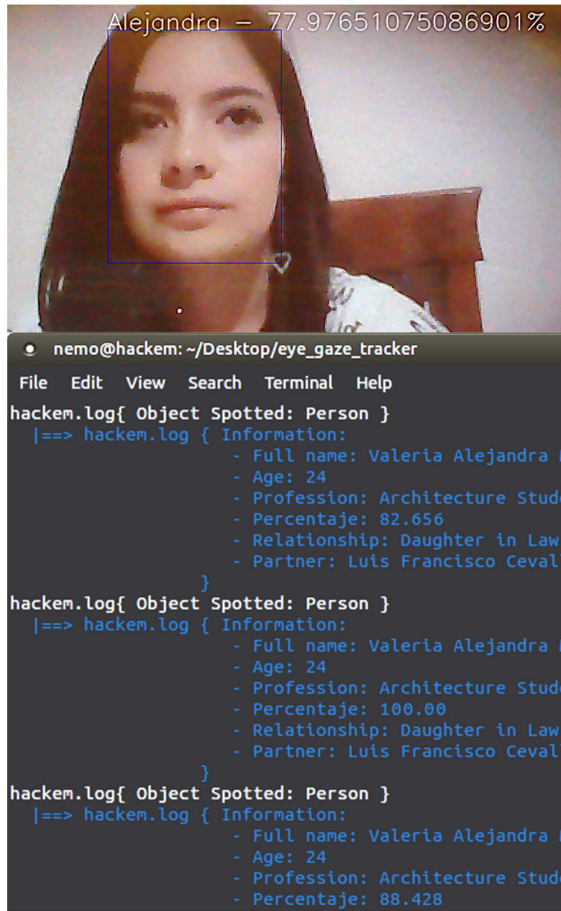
Alejandra — 77.97651075086901%

nemo@hackem: ~/Desktop/eye_gaze_tracker

File Edit View Search Terminal Help

hackem.log{ Object Spotted: Person }
|==> hackem.log { Information:
- Full name: Valeria Alejandra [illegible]
- Age: 24
- Profession: Architecture Stud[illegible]
- Percentaje: 82.656
- Relationship: Daughter in Law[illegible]
- Partner: Luis Francisco Ceval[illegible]
}
hackem.log{ Object Spotted: Person }
|==> hackem.log { Information:
- Full name: Valeria Alejandra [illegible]
- Age: 24
- Profession: Architecture Stud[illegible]
- Percentaje: 100.00
- Relationship: Daughter in Law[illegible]
- Partner: Luis Francisco Ceval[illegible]
}
hackem.log{ Object Spotted: Person }
|==> hackem.log { Information:
- Full name: Valeria Alejandra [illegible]
- Age: 24
- Profession: Architecture Stud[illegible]
- Percentaje: 88.428